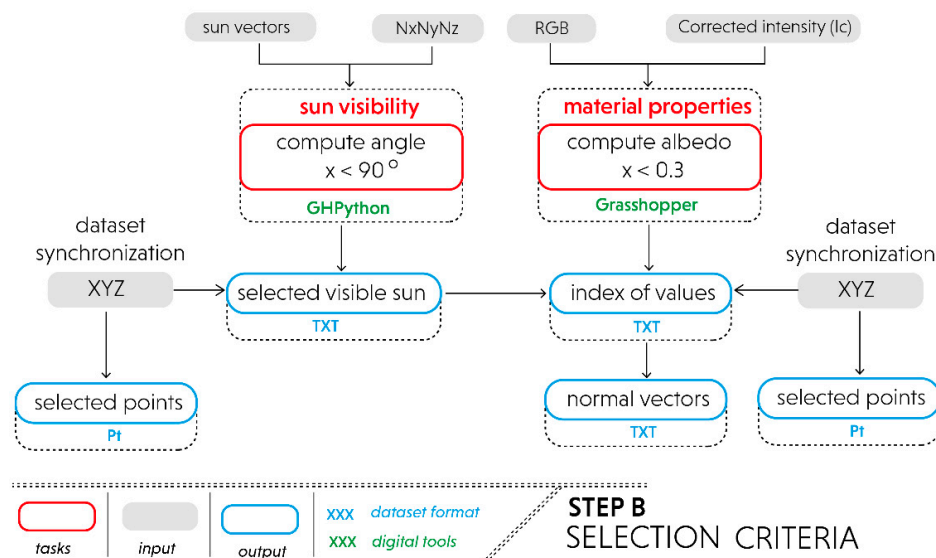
sun vectors

NxNyNz

RGB

Corrected intensity (Ic)

sun visibility

compute angle
x < 90 °

GHPython

material properties

compute albedo
x < 0.3

Grasshopper

dataset synchronization

XYZ

selected visible sun

TXT

index of values

TXT

dataset synchronization

XYZ

selected points

Pt

normal vectors

TXT

selected points

Pt

tasks

input

output

XXX dataset format

XXX digital tools

STEP B

SELECTION CRITERIA